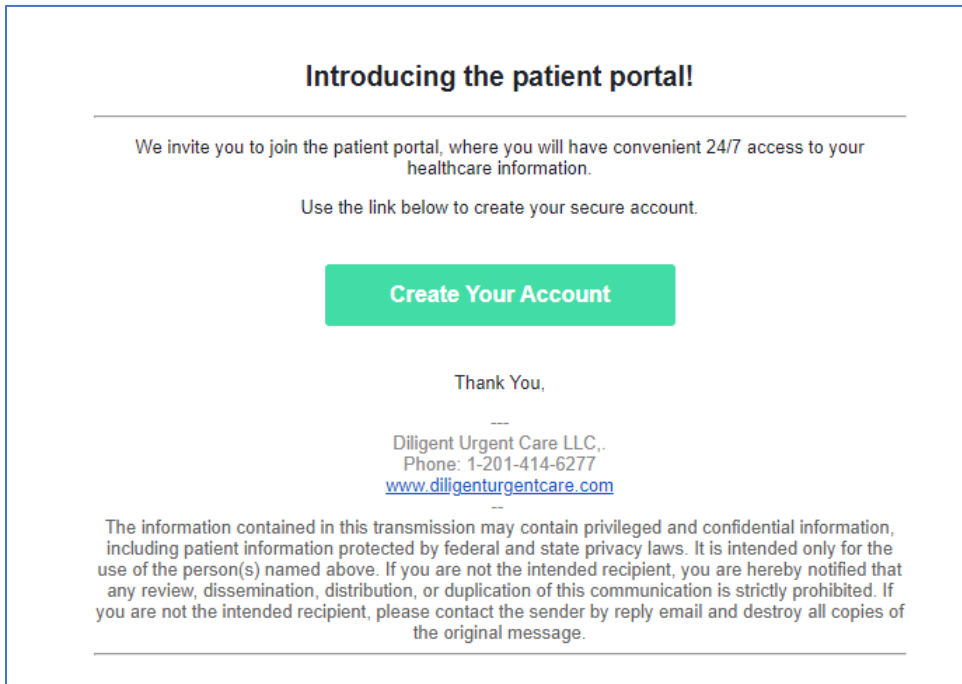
Introducing the patient portal!

We invite you to join the patient portal, where you will have convenient 24/7 access to your healthcare information.

Use the link below to create your secure account.

Create Your Account

Thank You,

---
Diligent Urgent Care LLC,.
Phone: 1-201-414-6277
www.diligenturgentcare.com
--
The information contained in this transmission may contain privileged and confidential information, including patient information protected by federal and state privacy laws. It is intended only for the use of the person(s) named above. If you are not the intended recipient, you are hereby notified that any review, dissemination, distribution, or duplication of this communication is strictly prohibited. If you are not the intended recipient, please contact the sender by reply email and destroy all copies of the original message.